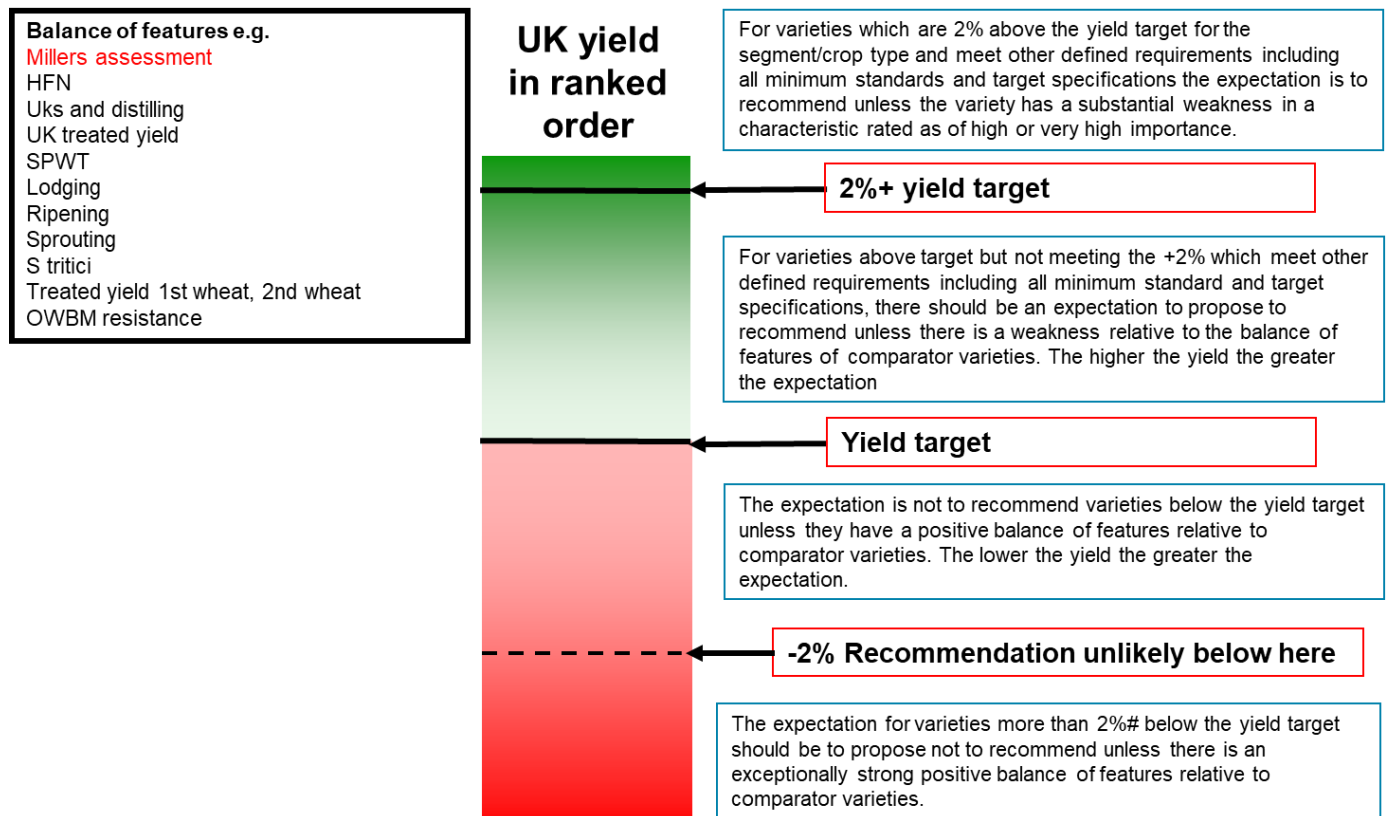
Balance of features e.g.
Millers assessment
HFN
Uks and distilling
UK treated yield
SPWT
Lodging
Ripening
Sprouting
S tritici
Treated yield 1st wheat, 2nd wheat
OWBM resistance

UK yield in ranked order

For varieties which are 2% above the yield target for the segment/crop type and meet other defined requirements including all minimum standards and target specifications the expectation is to recommend unless the variety has a substantial weakness in a characteristic rated as of high or very high importance.

2%+ yield target

For varieties above target but not meeting the +2% which meet other defined requirements including all minimum standard and target specifications, there should be an expectation to propose to recommend unless there is a weakness relative to the balance of features of comparator varieties. The higher the yield the greater the expectation

Yield target

The expectation is not to recommend varieties below the yield target unless they have a positive balance of features relative to comparator varieties. The lower the yield the greater the expectation.

-2% Recommendation unlikely below here

The expectation for varieties more than 2%# below the yield target should be to propose not to recommend unless there is an exceptionally strong positive balance of features relative to comparator varieties.